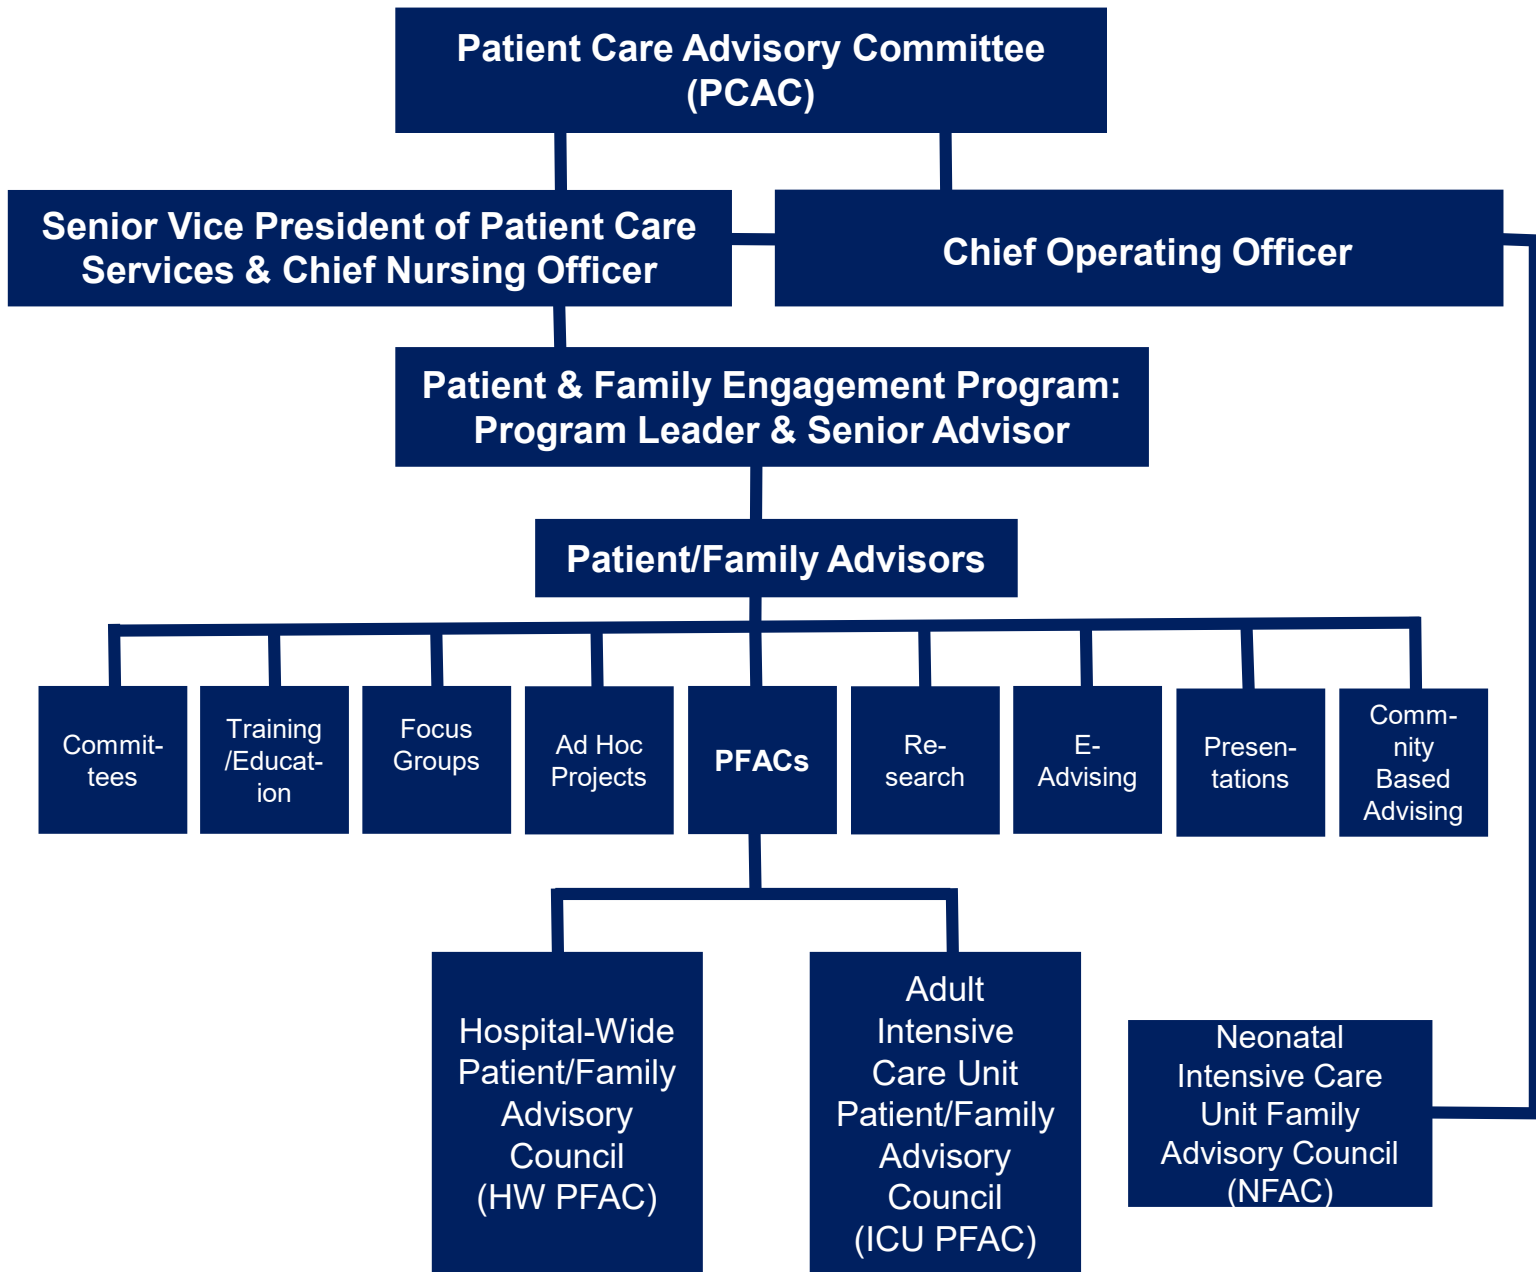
Patient Care Advisory Committee (PCAC)

Senior Vice President of Patient Care Services & Chief Nursing Officer

Chief Operating Officer

Patient & Family Engagement Program: Program Leader & Senior Advisor

Patient/Family Advisors

Commit-tees

Training /Educat-ion

Focus Groups

Ad Hoc Projects

PFACs

Re-search

E-Advising

Presen-tations

Comm-nity Based Advising

Hospital-Wide Patient/Family Advisory Council (HW PFAC)

Adult Intensive Care Unit Patient/Family Advisory Council (ICU PFAC)

Neonatal Intensive Care Unit Family Advisory Council (NFAC)